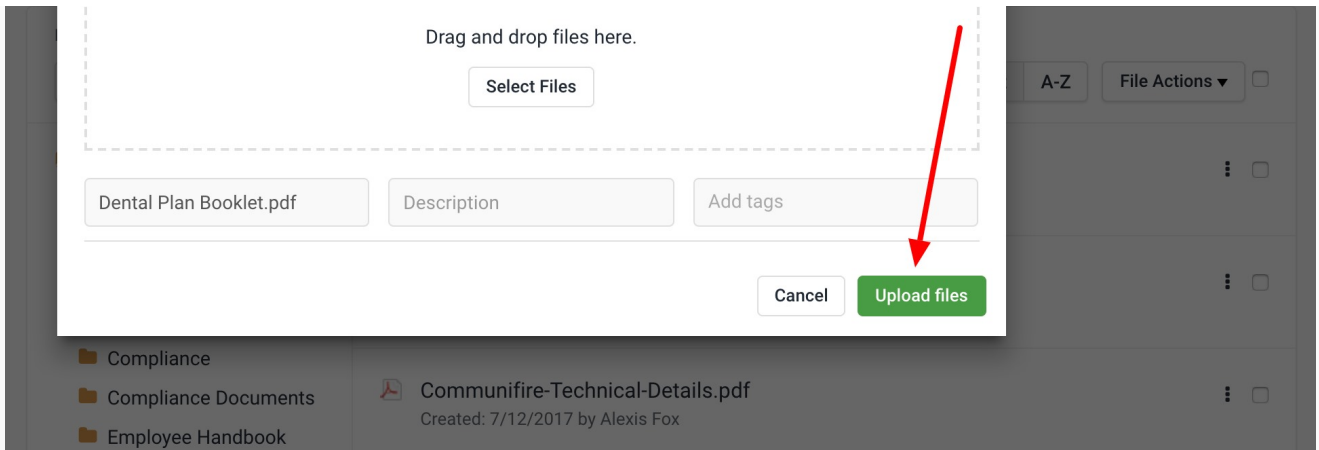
Drag and drop files here.

Select Files

A-Z

File Actions ▾

Dental Plan Booklet.pdf

Description

Add tags

Cancel

Upload files

Compliance

Compliance Documents

Employee Handbook

Communifire-Technical-Details.pdf

Created: 7/12/2017 by Alexis Fox